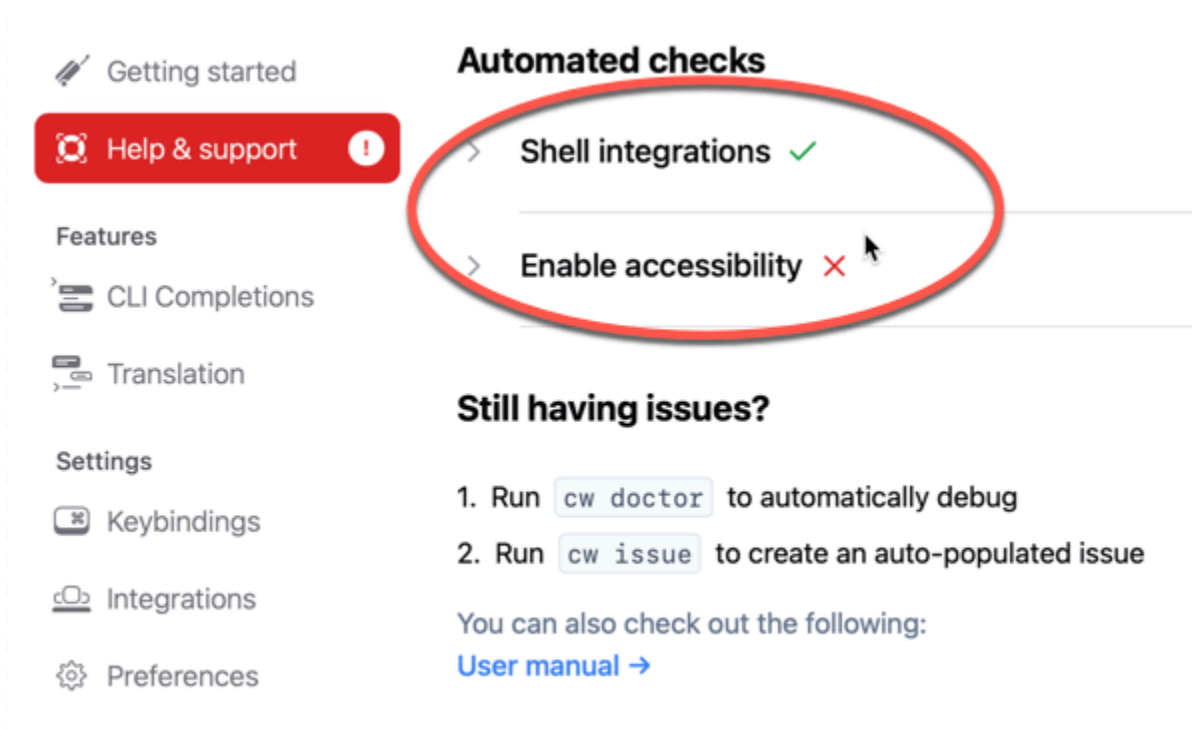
Getting started

Help & support !

Features

CLI Completions

Translation

Settings

Keybindings

Integrations

Preferences

Automated checks

Shell integrations ✓

Enable accessibility ✕

Still having issues?

1. Run `cw doctor` to automatically debug
2. Run `cw issue` to create an auto-populated issue

You can also check out the following:
User manual →